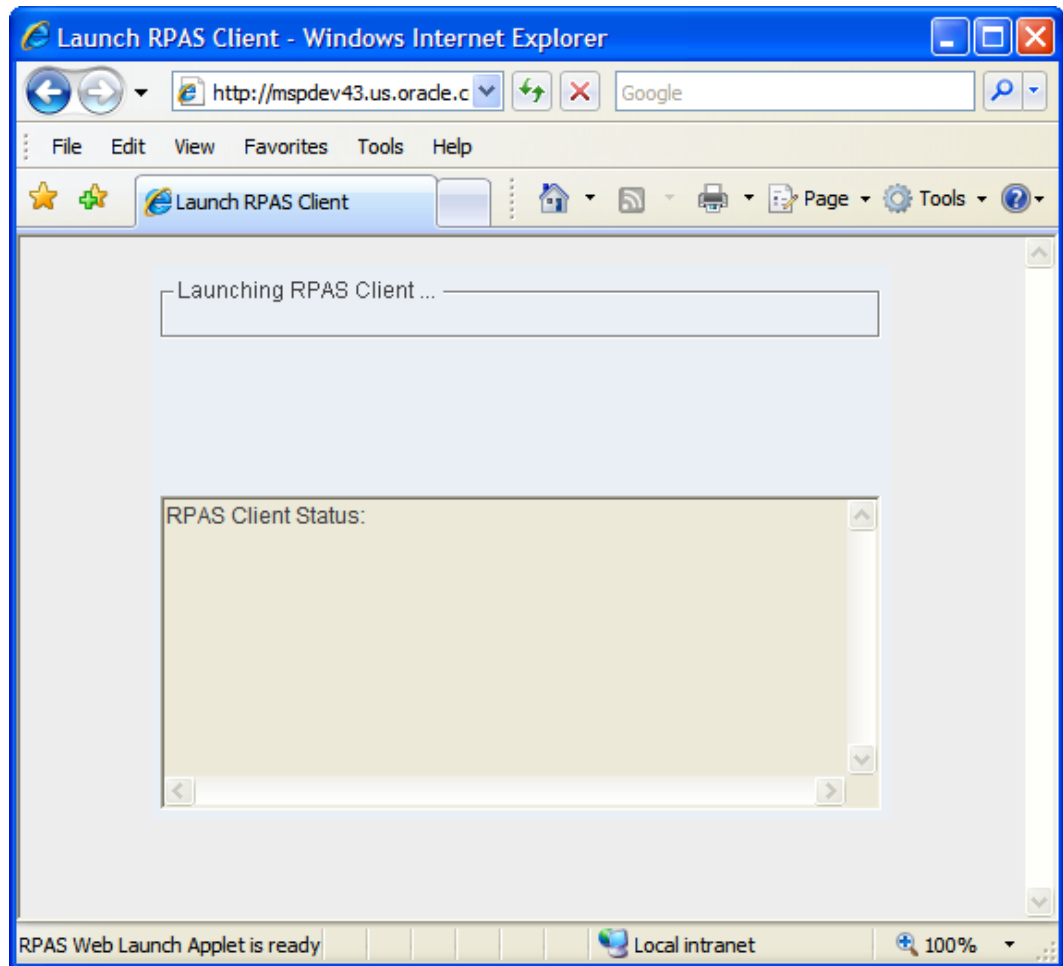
Launch RPAS Client - Windows Internet Explorer

http://mspdev43.us.oracle.c

Google

File Edit View Favorites Tools Help

Launch RPAS Client

Page Tools

Launching RPAS Client ...

RPAS Client Status:

RPAS Web Launch Applet is ready

Local intranet

100%